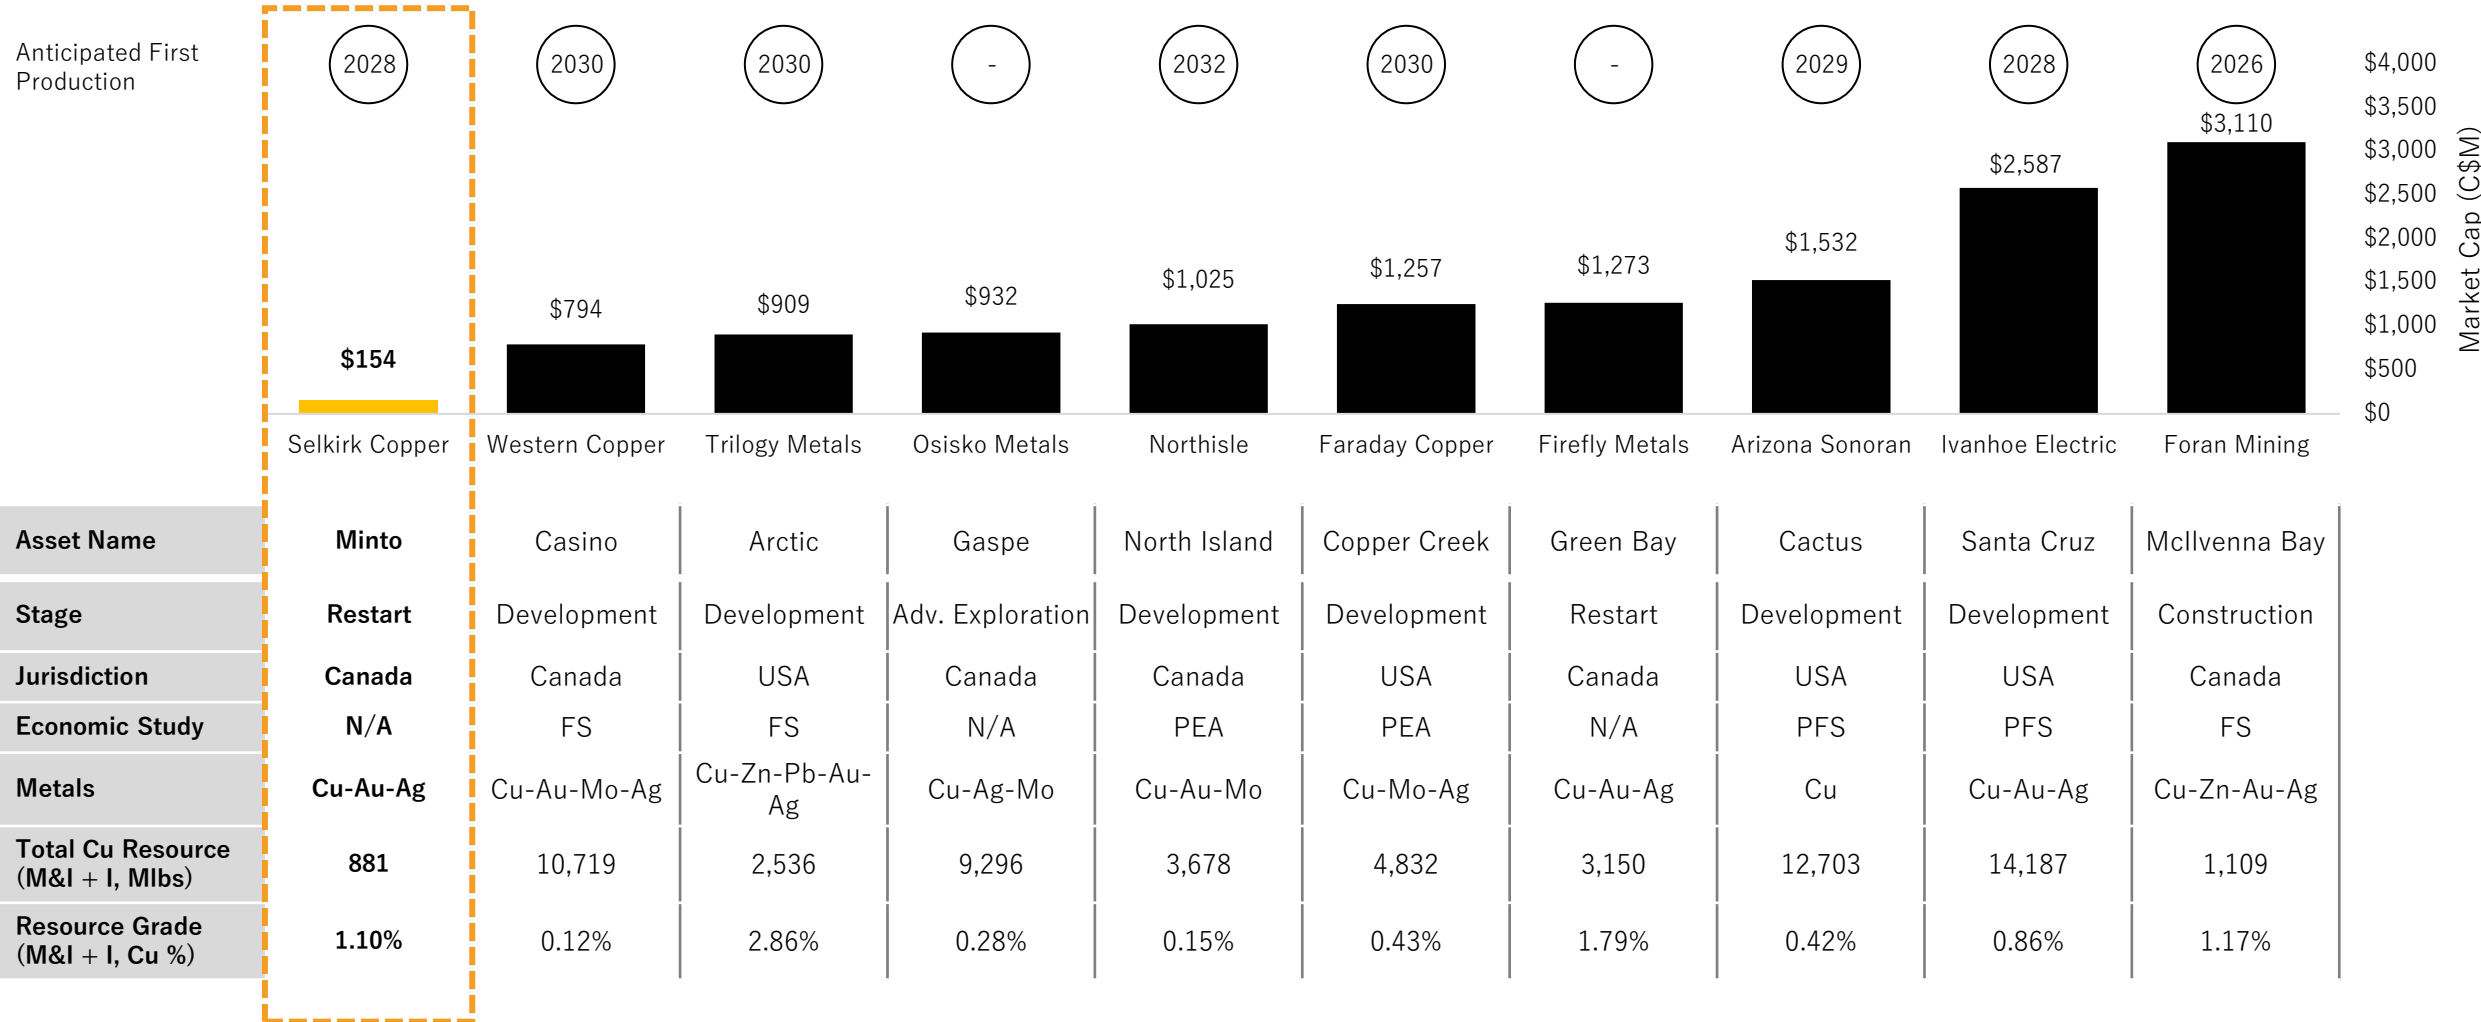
Anticipated First Production

| | Selkirk Copper | Western Copper | Trilogy Metals | Osisko Metals | Northisle | Faraday Copper | Firefly Metals | Arizona Sonoran | Ivanhoe Electric | Foran Mining |
|---|---|---|---|---|---|---|---|---|---|---|
| Anticipated First Production | 2028 | 2030 | 2030 | - | 2032 | 2030 | - | 2029 | 2028 | 2026 |
| Market Cap (C$M) | $154 | $794 | $909 | $932 | $1,025 | $1,257 | $1,273 | $1,532 | $2,587 | $3,110 |
| Asset Name | Minto | Casino | Arctic | Gaspe | North Island | Copper Creek | Green Bay | Cactus | Santa Cruz | McIlvenna Bay |
| Stage | Restart | Development | Development | Adv. Exploration | Development | Development | Restart | Development | Development | Construction |
| Jurisdiction | Canada | Canada | USA | Canada | Canada | USA | Canada | USA | USA | Canada |
| Economic Study | N/A | FS | FS | N/A | PEA | PEA | N/A | PFS | PFS | FS |
| Metals | Cu-Au-Ag | Cu-Au-Mo-Ag | Cu-Zn-Pb-Au-Ag | Cu-Ag-Mo | Cu-Au-Mo | Cu-Mo-Ag | Cu-Au-Ag | Cu | Cu-Au-Ag | Cu-Zn-Au-Ag |
| Total Cu Resource (M&I + I, Mlbs) | 881 | 10,719 | 2,536 | 9,296 | 3,678 | 4,832 | 3,150 | 12,703 | 14,187 | 1,109 |
| Resource Grade (M&I + I, Cu %) | 1.10% | 0.12% | 2.86% | 0.28% | 0.15% | 0.43% | 1.79% | 0.42% | 0.86% | 1.17% |

$4,000
$3,500
$3,000
$2,500
$2,000
$1,500
$1,000
$500
$0
Market Cap (C$M)